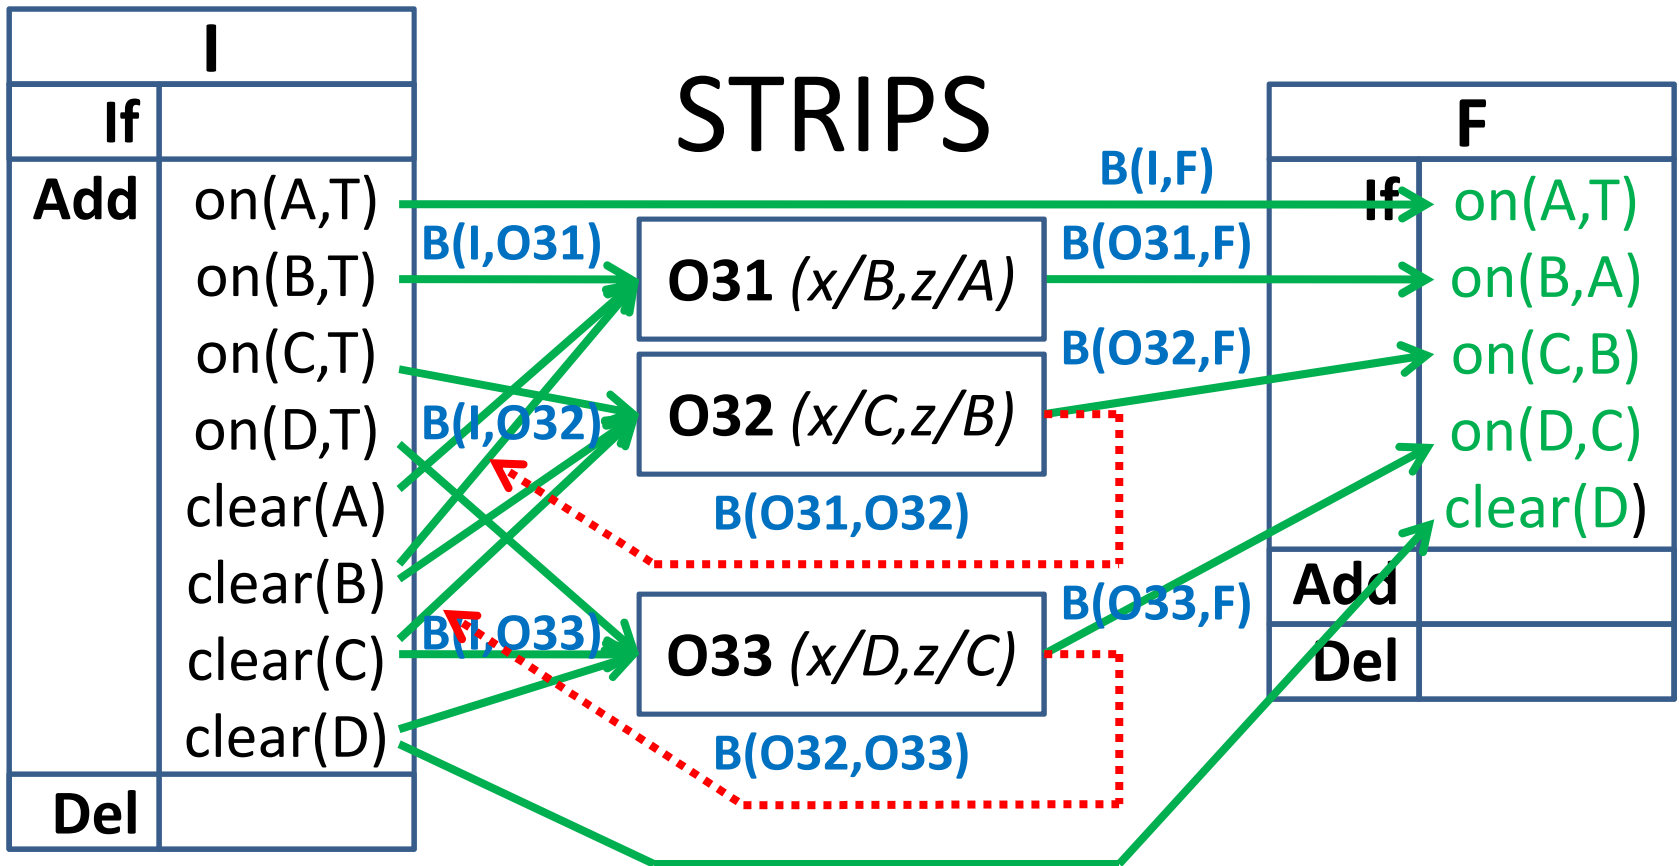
| I | |
|---|---|
| If | |
| Add | on(A,T) on(B,T) on(C,T) on(D,T) clear(A) clear(B) clear(C) clear(D) |
| Del | |

STRIPS

B(I,F)

B(I,O31)

O31 (x/B,z/A)

B(O31,F)

B(O32,F)

B(I,O32)

O32 (x/C,z/B)

B(O31,O32)

B(O33,F)

B(I,O33)

O33 (x/D,z/C)

B(O32,O33)

| F | |
|---|---|
| If | on(A,T) on(B,A) on(C,B) on(D,C) clear(D) |
| Add | |
| Del | |